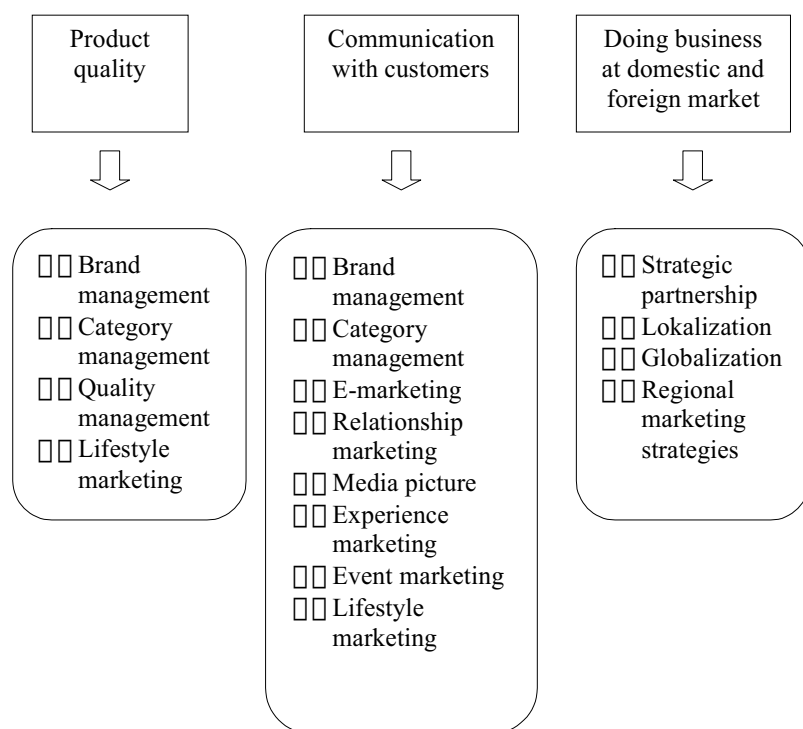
Product quality

Communication with customers

Doing business at domestic and foreign market

□□ Brand management
□□ Category management
□□ Quality management
□□ Lifestyle marketing

□□ Brand management
□□ Category management
□□ E-marketing
□□ Relationship marketing
□□ Media picture
□□ Experience marketing
□□ Event marketing
□□ Lifestyle marketing

□□ Strategic partnership
□□ Lokalization
□□ Globalization
□□ Regional marketing strategies